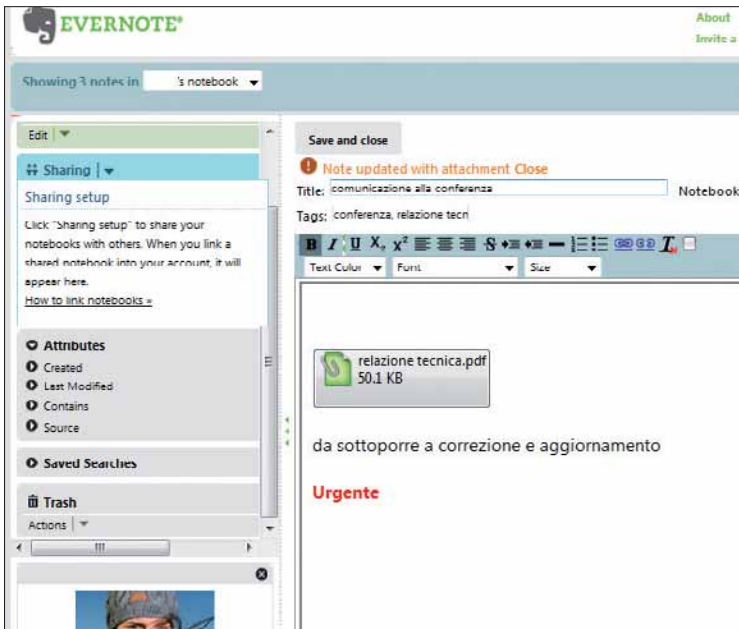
EVERNOTE®

About
Invite a

Showing 3 notes in 's notebook

Edit

Sharing

Sharing setup

Click "Sharing setup" to share your notebooks with others. When you link a shared notebook into your account, it will appear here.
How to link notebooks »

Attributes
Created
Last Modified
Contains
Source

Saved Searches

Trash
Actions

Save and close

Note updated with attachment Close

Title: comunicazione alla conferenza
Notebook

Tags: conferenza, relazione tecn

B I U $X_2$ $X^2$

Text Color Font Size

relazione tecnica.pdf
50.1 KB

da sottoporre a correzione e aggiornamento

Urgente